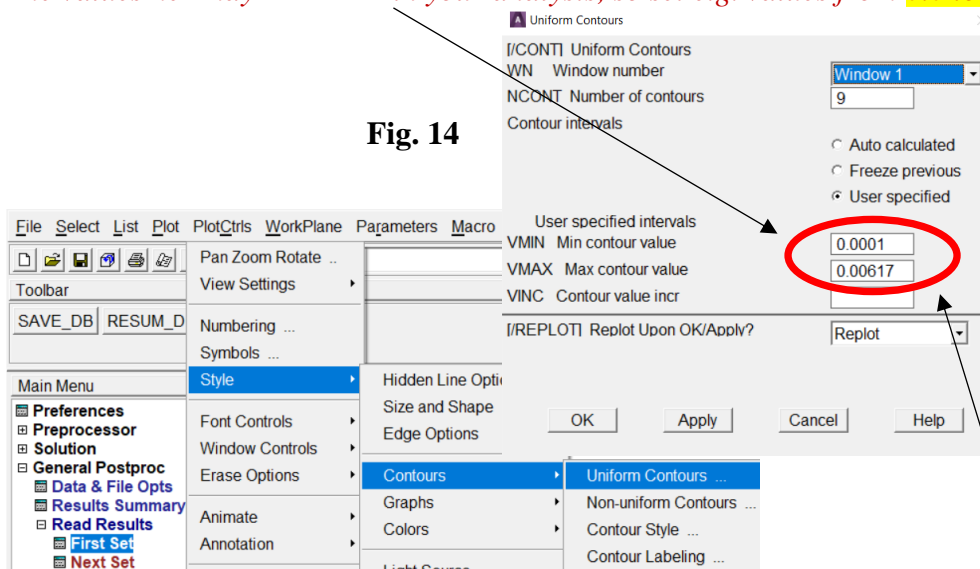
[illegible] values for may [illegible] your analysis, so set high values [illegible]

Fig. 14

Uniform Contours

[/CONT] Uniform Contours
WN Window number
Window 1
NCONT Number of contours
9
Contour intervals
Auto calculated
Freeze previous
User specified
User specified intervals
VMIN Min contour value
0.0001
VMAX Max contour value
0.00617
VINC Contour value incr
[/REPLOT] Replot Upon OK/Apply?
Replot
OK
Apply
Cancel
Help

File Select List Plot PlotCtrls WorkPlane Parameters Macro

Toolbar
SAVE_DB RESUM_D

Main Menu
Preferences
Preprocessor
Solution
General Postproc
Data & File Opts
Results Summary
Read Results
First Set
Next Set

Pan Zoom Rotate ...
View Settings
Numbering ...
Symbols ...
Style
Font Controls
Window Controls
Erase Options
Animate
Annotation

Hidden Line Optio
Size and Shape
Edge Options
Contours
Graphs
Colors
Light Source

Uniform Contours ...
Non-uniform Contours ...
Contour Style ...
Contour Labeling ...